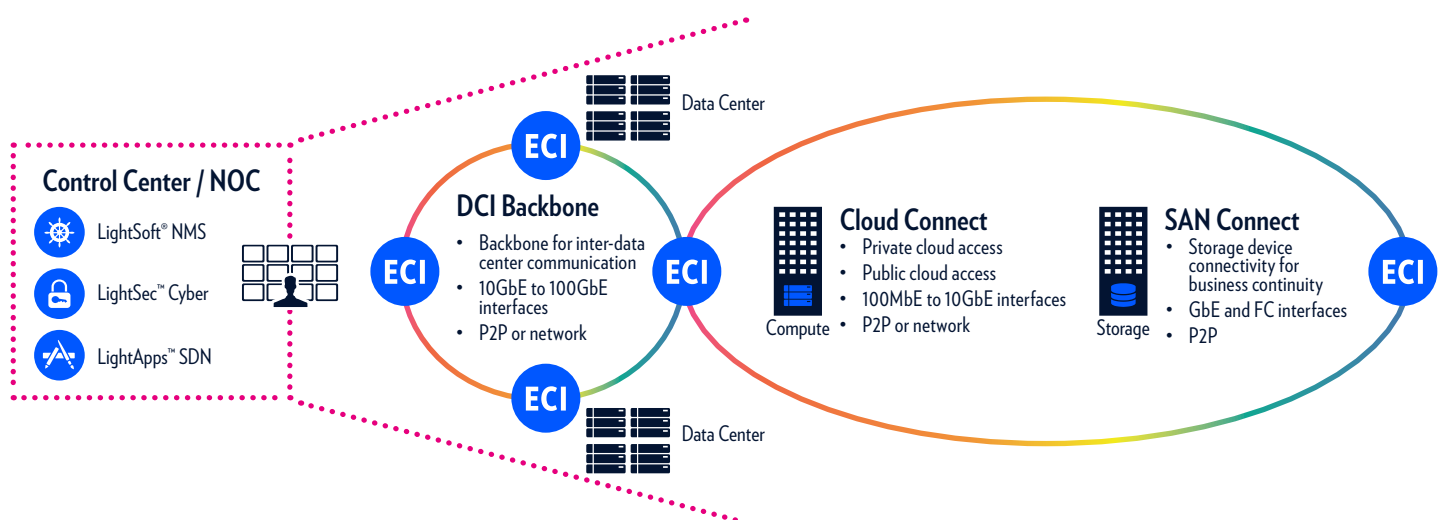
Control Center / NOC

LightSoft® NMS

LightSec™ Cyber

LightApps™ SDN

Data Center

ECI

DCI Backbone

- Backbone for inter-data center communication
- 10GbE to 100GbE interfaces
- P2P or network

ECI

ECI

ECI

Data Center

Cloud Connect

- Private cloud access
- Public cloud access
- 100MbE to 10GbE interfaces
- P2P or network

Compute

SAN Connect

- Storage device connectivity for business continuity
- GbE and FC interfaces
- P2P

Storage

ECI